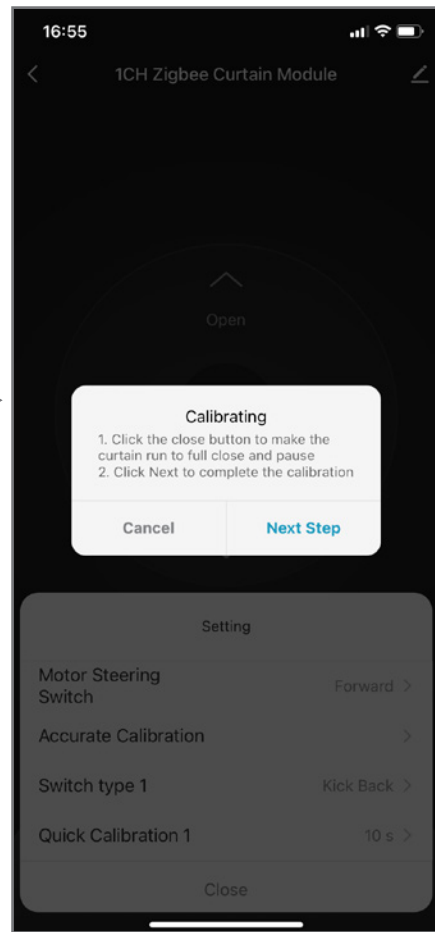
16:55

1CH Zigbee Curtain Module

Open

Calibrating
1. Click the close button to make the curtain run to full close and pause
2. Click Next to complete the calibration

Cancel

Next Step

Setting

Motor Steering Switch

Forward >

Accurate Calibration

>

Switch type 1

Kick Back >

Quick Calibration 1

10 s >

Close